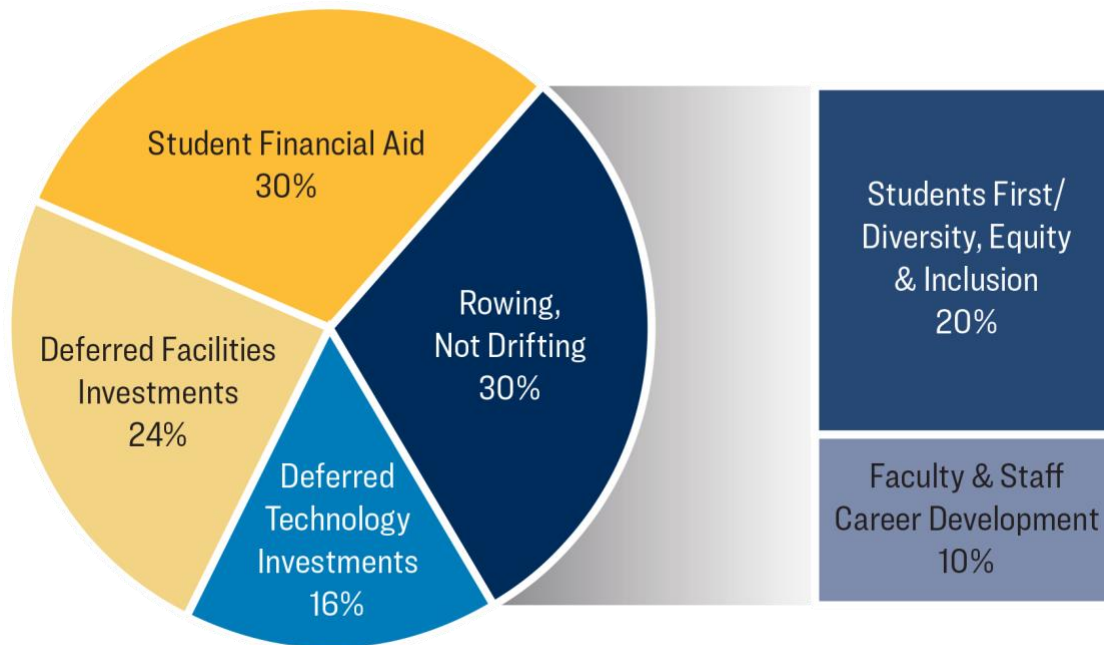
Student Financial Aid
30%

Deferred Facilities Investments
24%

Deferred Technology Investments
16%

Rowing, Not Drifting
30%

Students First/ Diversity, Equity & Inclusion
20%

Faculty & Staff Career Development
10%